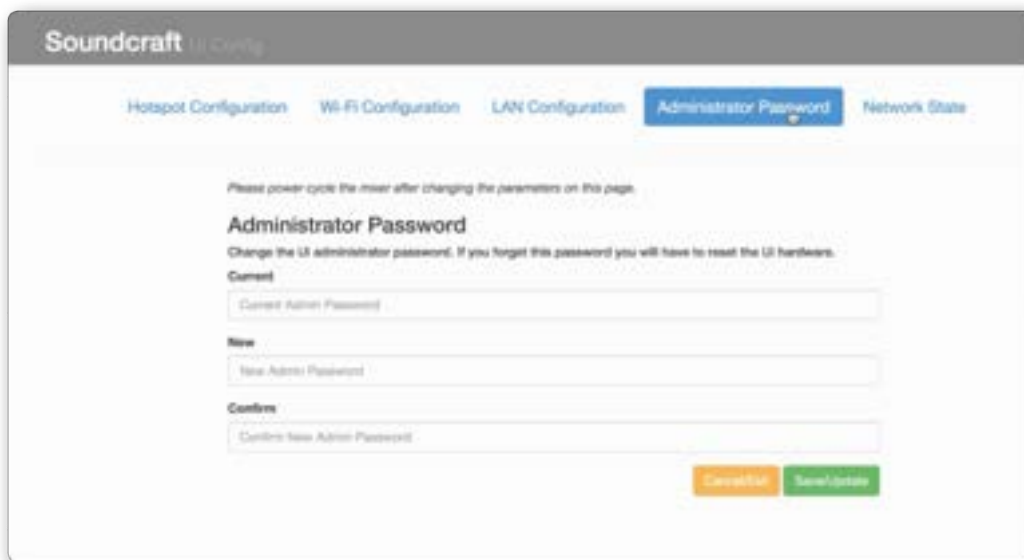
Soundcraft UI Config

Hotspot Configuration Wi-Fi Configuration LAN Configuration Administrator Password Network State

Please power cycle the mixer after changing the parameters on this page.

Administrator Password

Change the UI administrator password. If you forget this password you will have to reset the UI hardware.

Current

Current Admin Password

New

New Admin Password

Confirm

Confirm New Admin Password

Cancel/Exit Save/Update